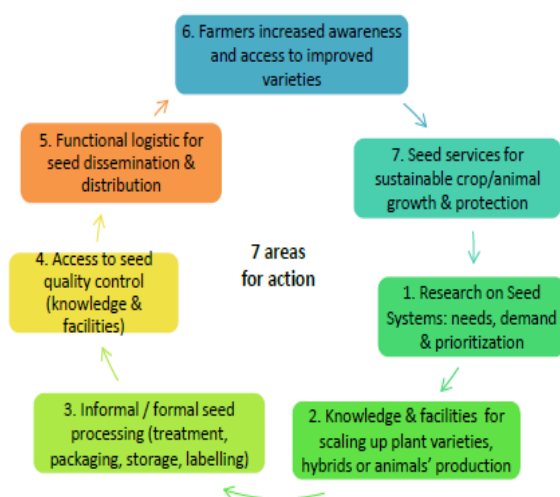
6. Farmers increased awareness and access to improved varieties

7. Seed services for sustainable crop/animal growth & protection

1. Research on Seed Systems: needs, demand & prioritization

2. Knowledge & facilities for scaling up plant varieties, hybrids or animals' production

3. Informal / formal seed processing (treatment, packaging, storage, labelling)

4. Access to seed quality control (knowledge & facilities)

5. Functional logistic for seed dissemination & distribution

7 areas for action